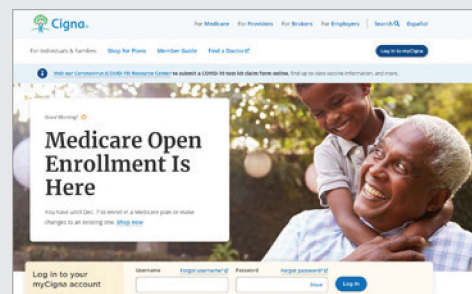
Cigna.

For Medicare For Providers For Brokers For Employers | Search Español

For Individuals & Families Shop for Plans Member Guide Find a Doctor

Log in to myCigna

Visit our Coronavirus (COVID-19) Resource Center to submit a COVID-19 test kit claim form online. Find up-to-date vaccine information, and more.

Good Morning!

Medicare Open Enrollment Is Here

You have until Dec. 7 to enroll in a Medicare plan or make changes to an existing one. Shop Now

Log in to your myCigna account

Username Forgot username?

Password Forgot password?

Show

Log In